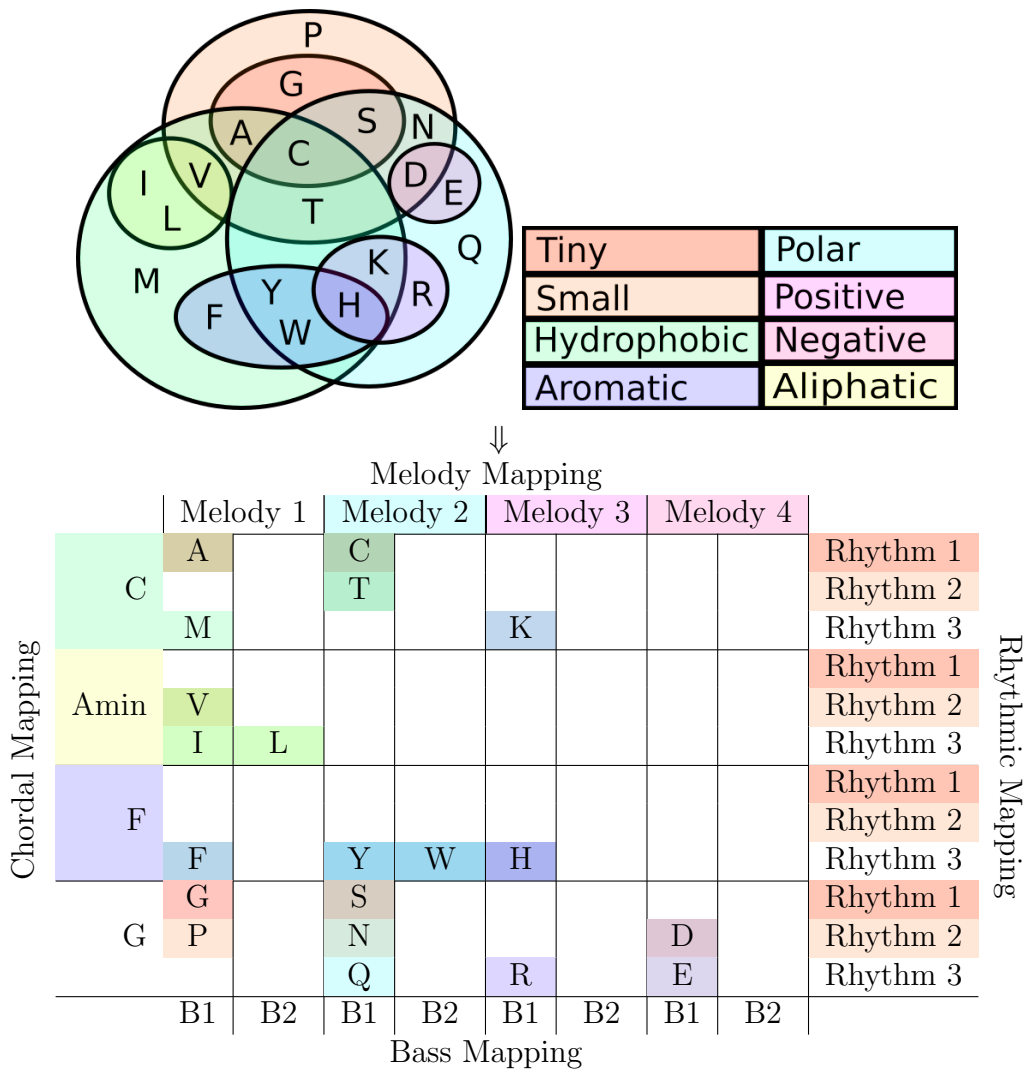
P
G
A
S
N
C
I
V
D
E
L
T
Q
K
M
Y
R
F
H
W

| Tiny | Polar |
|---|---|
| Small | Positive |
| Hydrophobic | Negative |
| Aromatic | Aliphatic |

⇓
Melody Mapping

| | | Melody 1 | | Melody 2 | | Melody 3 | | Melody 4 | | |
|---|---|---|---|---|---|---|---|---|---|---|
| Chordal Mapping | C | A | | C | | | | | | Rhythm 1 |
| | | | | T | | | | | | Rhythm 2 |
| | | M | | | | K | | | | Rhythm 3 |
| | Amin | | | | | | | | | Rhythm 1 |
| | | V | | | | | | | | Rhythm 2 |
| | | I | L | | | | | | | Rhythm 3 |
| | F | | | | | | | | | Rhythm 1 |
| | | | | | | | | | | Rhythm 2 |
| | | F | | Y | W | H | | | | Rhythm 3 |
| | G | G | | S | | | | | | Rhythm 1 |
| | | P | | N | | | | D | | Rhythm 2 |
| | | | | Q | | R | | E | | Rhythm 3 |
| | | B1 | B2 | B1 | B2 | B1 | B2 | B1 | B2 | |

Bass Mapping
Rhythmic Mapping